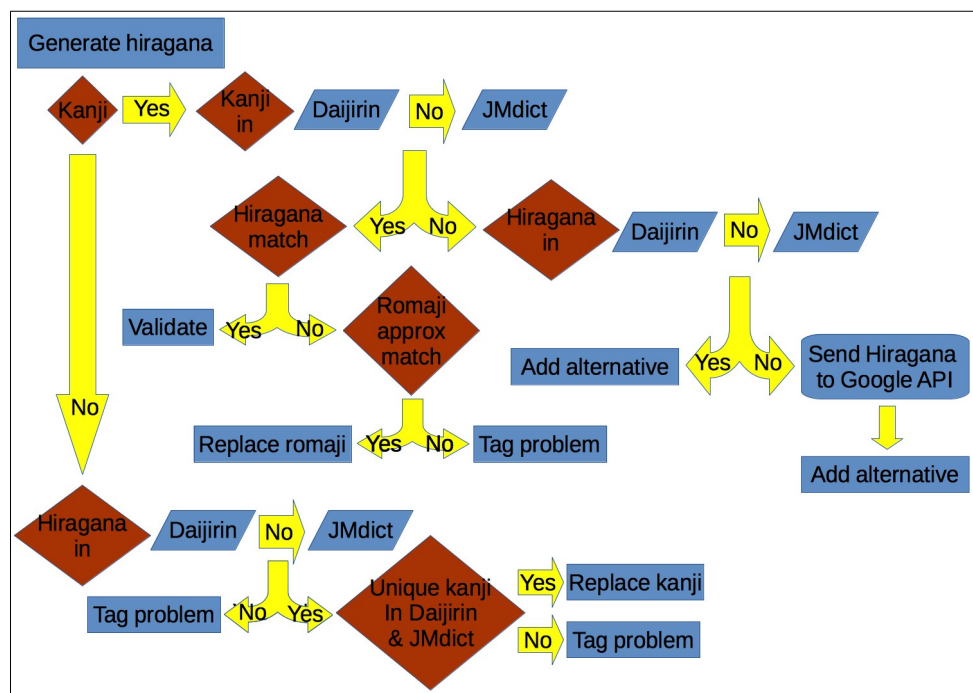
Generate hiragana

Kanji

Yes

Kanji in

Daijirin

No

JMdict

Hiragana match

Yes

No

Hiragana in

Daijirin

No

JMdict

Validate

Yes

No

Romaji approx match

Add alternative

Yes

No

Send Hiragana to Google API

No

Replace romaji

Yes

No

Tag problem

Add alternative

Hiragana in

Daijirin

No

JMdict

Tag problem

No

Yes

Unique kanji In Daijirin & JMdict

Yes

Replace kanji

No

Tag problem